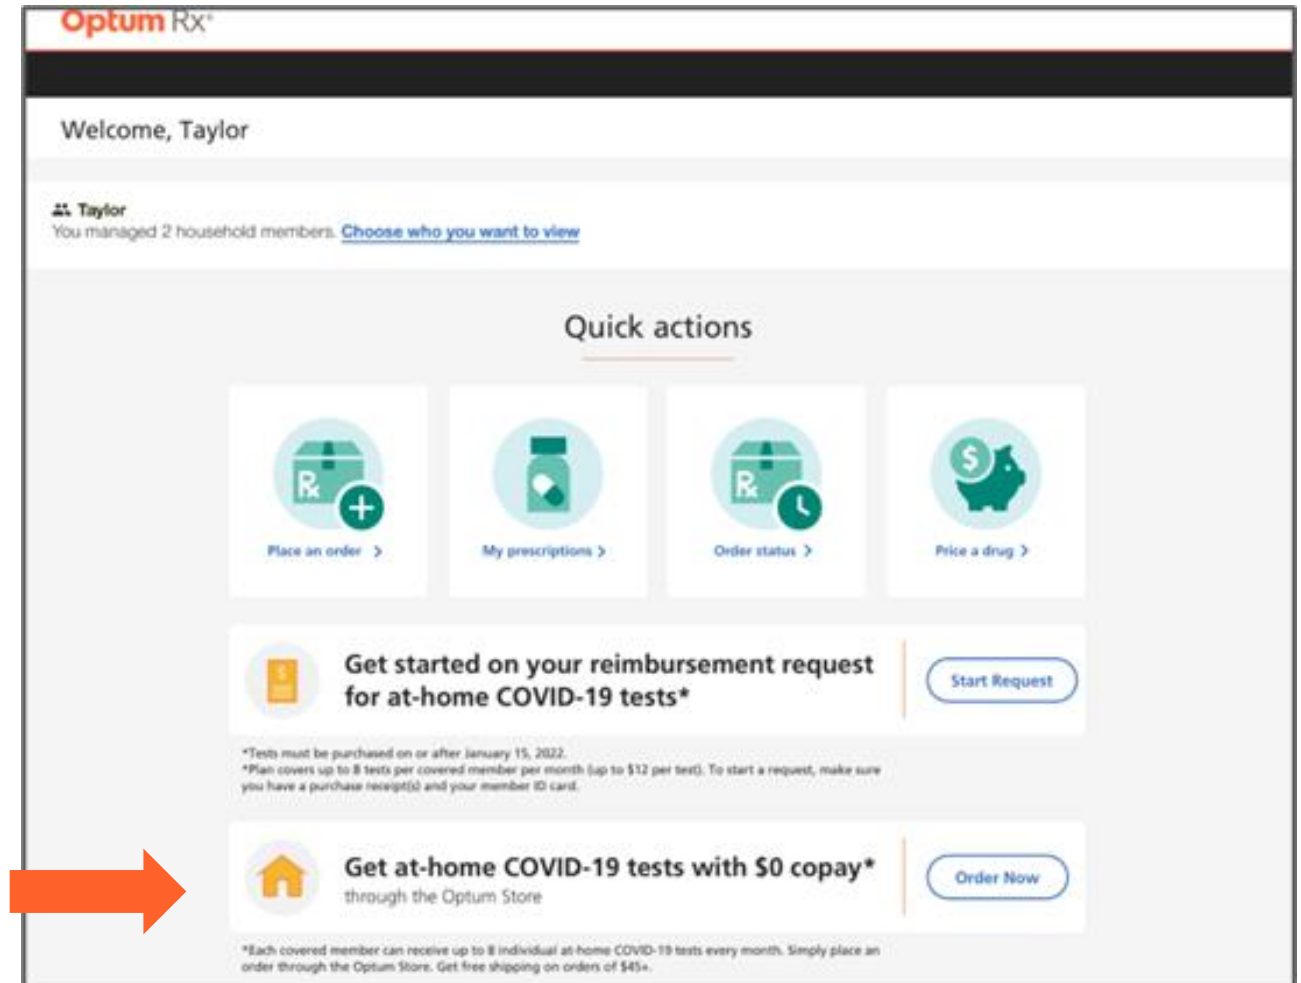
Optum Rx®

Welcome, Taylor

Taylor
You managed 2 household members. Choose who you want to view

Quick actions

Place an order >

My prescriptions >

Order status >

Price a drug >

Get started on your reimbursement request for at-home COVID-19 tests*

Start Request

*Tests must be purchased on or after January 15, 2022.
*Plan covers up to 8 tests per covered member per month (up to $12 per test). To start a request, make sure you have a purchase receipt(s) and your member ID card.

Get at-home COVID-19 tests with $0 copay*
through the Optum Store

Order Now

*Each covered member can receive up to 8 individual at-home COVID-19 tests every month. Simply place an order through the Optum Store. Get free shipping on orders of $45+.